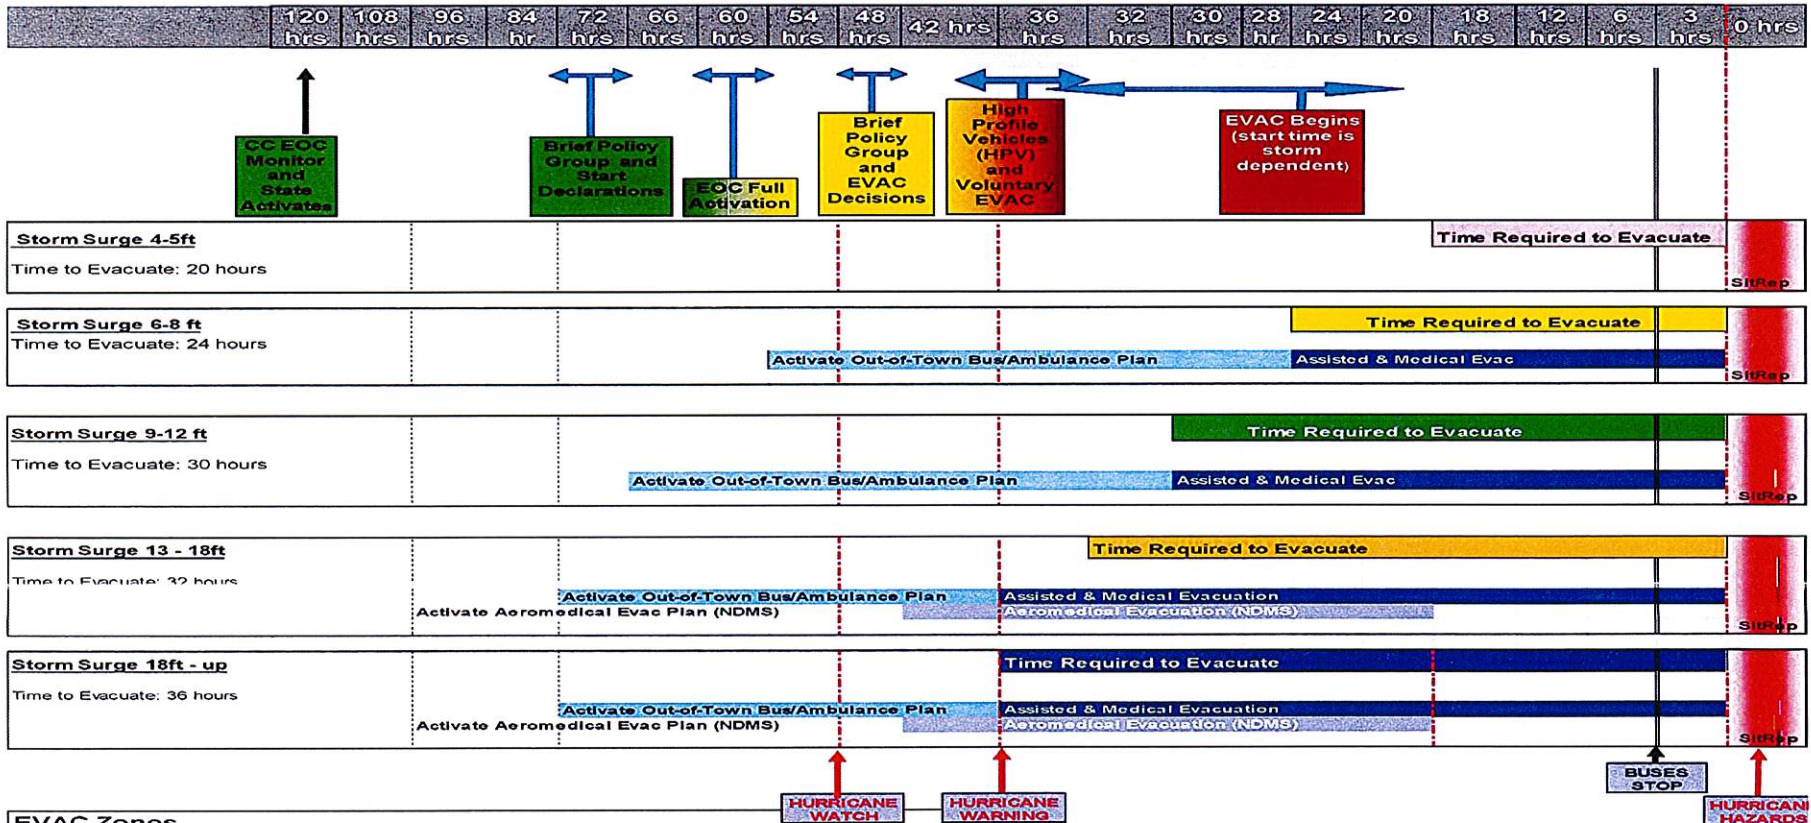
| 120 hrs | 108 hrs | 96 hrs | 84 hr | 72 hrs | 66 hrs | 60 hrs | 54 hrs | 48 hrs | 42 hrs | 36 hrs | 32 hrs | 30 hrs | 28 hr | 24 hrs | 20 hrs | 18 hrs | 12 hrs | 6 hrs | 3 hrs | 0 hrs |
|---|---|---|---|---|---|---|---|---|---|---|---|---|---|---|---|---|---|---|---|---|

CC EOC Monitor and State Activates

Brief Policy Group and Start Declarations

EOC Full Activation

Brief Policy Group and EVAC Decisions

High Profile Vehicles (HPV) and Voluntary EVAC

EVAC Begins (start time is storm dependent)

Storm Surge 4-5ft
Time to Evacuate: 20 hours
Time Required to Evacuate
SitRep

Storm Surge 6-8 ft
Time to Evacuate: 24 hours
Time Required to Evacuate
Activate Out-of-Town Bus/Ambulance Plan
Assisted & Medical Evac
SitRep

Storm Surge 9-12 ft
Time to Evacuate: 30 hours
Time Required to Evacuate
Activate Out-of-Town Bus/Ambulance Plan
Assisted & Medical Evac
SitRep

Storm Surge 13 - 18ft
Time to Evacuate: 32 hours
Time Required to Evacuate
Activate Out-of-Town Bus/Ambulance Plan
Assisted & Medical Evacuation
Activate Aeromedical Evac Plan (NDMS)
Aeromedical Evacuation (NDMS)
SitRep

Storm Surge 18ft - up
Time to Evacuate: 36 hours
Time Required to Evacuate
Activate Out-of-Town Bus/Ambulance Plan
Assisted & Medical Evacuation
Activate Aeromedical Evac Plan (NDMS)
Aeromedical Evacuation (NDMS)
SitRep

HURRICANE WATCH
HURRICANE WARNING
BUSES STOP
HURRICAN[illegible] HAZARDS

EVAC Zones